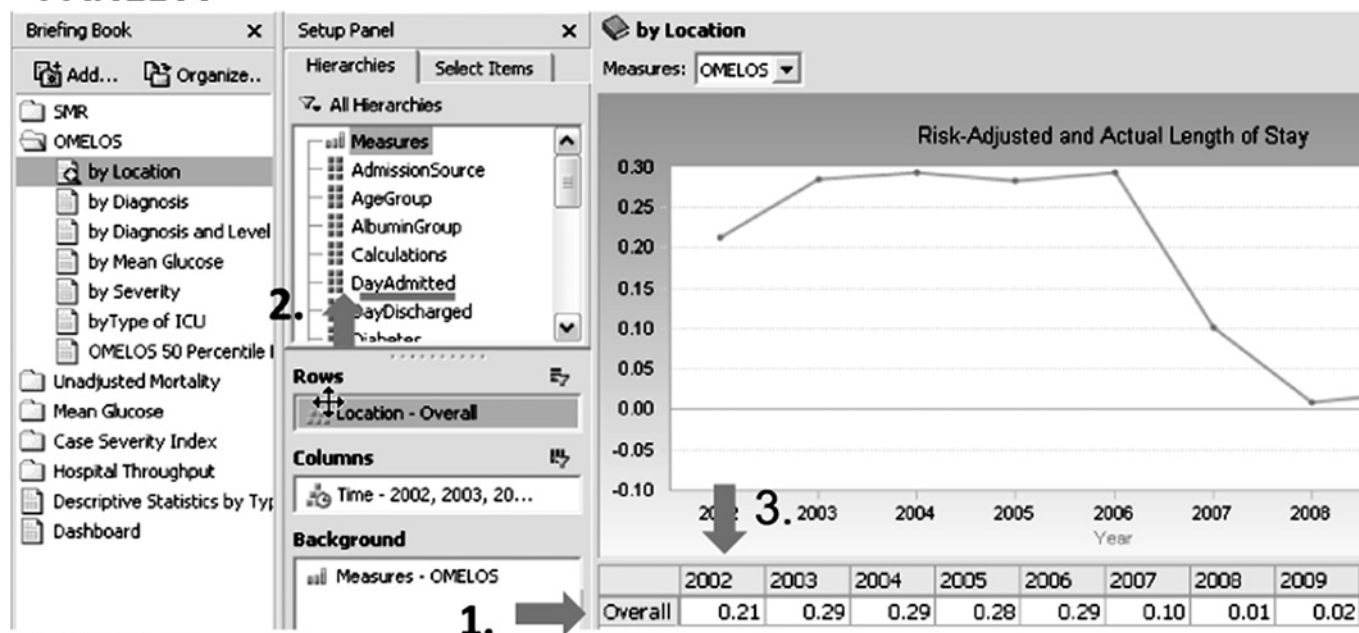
Briefing Book ×
Add... Organize..
SMR
OMELOS
by Location
by Diagnosis
by Diagnosis and Level
by Mean Glucose
by Severity
byType of ICU
OMELOS 50 Percentile I
Unadjusted Mortality
Mean Glucose
Case Severity Index
Hospital Throughput
Descriptive Statistics by Typ
Dashboard

Setup Panel ×
Hierarchies Select Items
All Hierarchies
Measures
AdmissionSource
AgeGroup
AlbuminGroup
Calculations
DayAdmitted
DayDischarged
Diabetes
2.
Rows
Location - Overall
Columns
Time - 2002, 2003, 20...
Background
Measures - OMELOS

by Location
Measures: OMELOS
Risk-Adjusted and Actual Length of Stay
0.30
0.25
0.20
0.15
0.10
0.05
0.00
-0.05
-0.10
2002 3. 2003 2004 2005 2006 2007 2008
Year

| | 2002 | 2003 | 2004 | 2005 | 2006 | 2007 | 2008 | 2009 |
|---|---|---|---|---|---|---|---|---|
| Overall | 0.21 | 0.29 | 0.29 | 0.28 | 0.29 | 0.10 | 0.01 | 0.02 |

1.